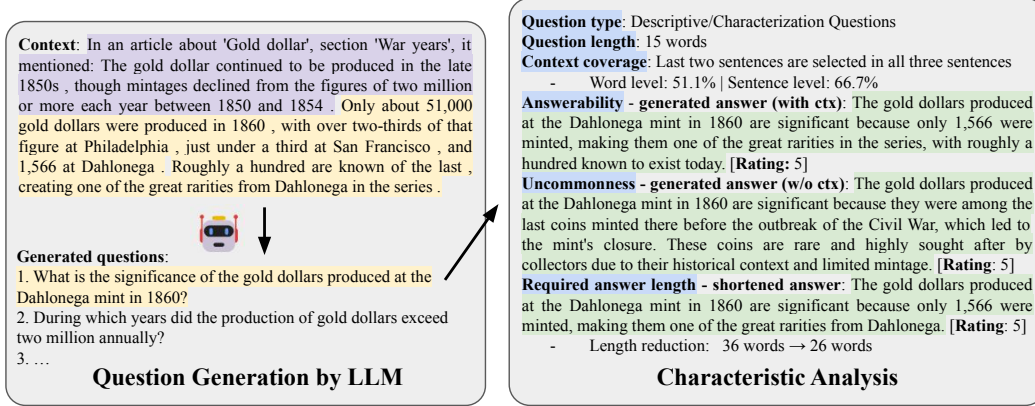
**Context**: In an article about 'Gold dollar', section 'War years', it mentioned: The gold dollar continued to be produced in the late 1850s , though mintages declined from the figures of two million or more each year between 1850 and 1854 . Only about 51,000 gold dollars were produced in 1860 , with over two-thirds of that figure at Philadelphia , just under a third at San Francisco , and 1,566 at Dahlonega . Roughly a hundred are known of the last , creating one of the great rarities from Dahlonega in the series .

**Generated questions**:
1. What is the significance of the gold dollars produced at the Dahlonega mint in 1860?
2. During which years did the production of gold dollars exceed two million annually?
3. …

**Question Generation by LLM**

**Question type**: Descriptive/Characterization Questions
**Question length**: 15 words
**Context coverage**: Last two sentences are selected in all three sentences
- Word level: 51.1% | Sentence level: 66.7%

**Answerability - generated answer (with ctx)**: The gold dollars produced at the Dahlonega mint in 1860 are significant because only 1,566 were minted, making them one of the great rarities in the series, with roughly a hundred known to exist today. [**Rating:** 5]

**Uncommonness - generated answer (w/o ctx)**: The gold dollars produced at the Dahlonega mint in 1860 are significant because they were among the last coins minted there before the outbreak of the Civil War, which led to the mint's closure. These coins are rare and highly sought after by collectors due to their historical context and limited mintage. [**Rating**: 5]

**Required answer length - shortened answer**: The gold dollars produced at the Dahlonega mint in 1860 are significant because only 1,566 were minted, making them one of the great rarities from Dahlonega. [**Rating**: 5]
- Length reduction: 36 words → 26 words

**Characteristic Analysis**